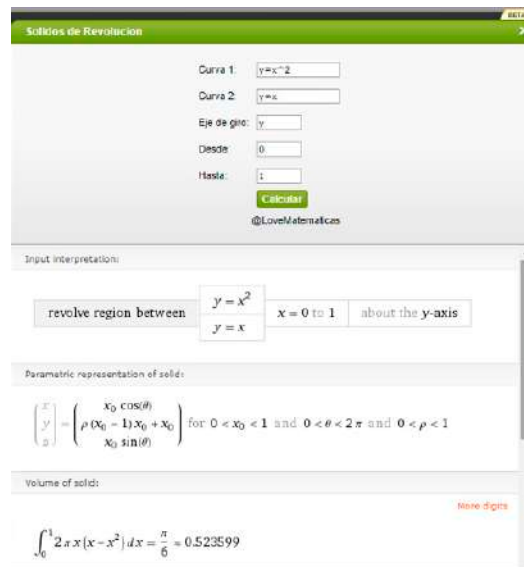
BETA
Solidos de Revolucion
X

Curva 1: y=x^2
Curva 2: y=x
Eje de giro: y
Desde: 0
Hasta: 1
Calcular
@LoveMatematicas

Input interpretation:

| revolve region between | $y = x^2$ / $y = x$ | $x = 0$ to $1$ | about the $y$-axis |
|---|---|---|---|

Parametric representation of solid:

$\begin{pmatrix} x \\ y \\ z \end{pmatrix} = \begin{pmatrix} x_0 \cos(\theta) \\ \rho(x_0 - 1)x_0 + x_0 \\ x_0 \sin(\theta) \end{pmatrix}$ for $0 < x_0 < 1$ and $0 < \theta < 2\pi$ and $0 < \rho < 1$

Volume of solid:

More digits

$\int_0^1 2\pi x(x - x^2)\,dx = \frac{\pi}{6} \approx 0.523599$